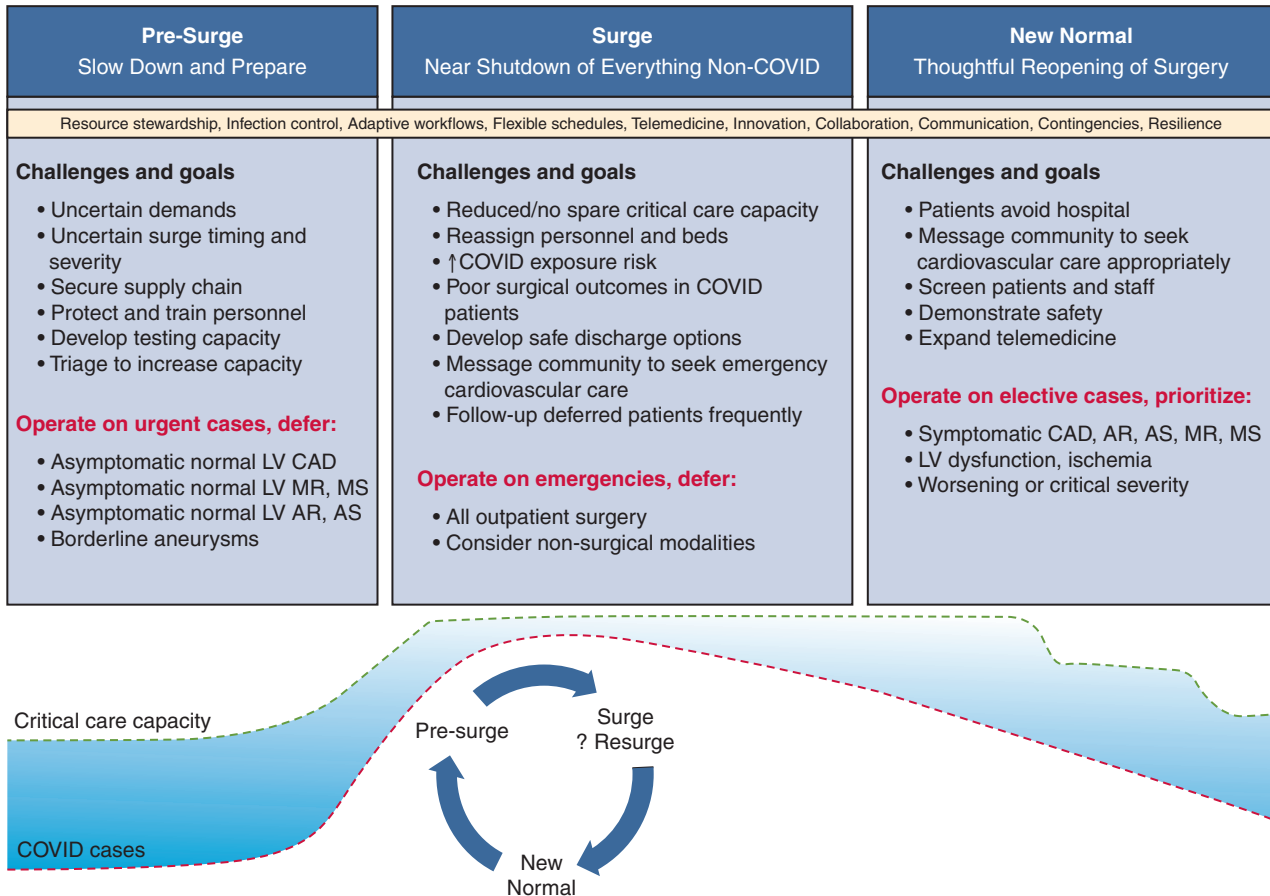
Pre-Surge
Slow Down and Prepare

Surge
Near Shutdown of Everything Non-COVID

New Normal
Thoughtful Reopening of Surgery

Resource stewardship, Infection control, Adaptive workflows, Flexible schedules, Telemedicine, Innovation, Collaboration, Communication, Contingencies, Resilience

Challenges and goals
• Uncertain demands
• Uncertain surge timing and severity
• Secure supply chain
• Protect and train personnel
• Develop testing capacity
• Triage to increase capacity

Operate on urgent cases, defer:
• Asymptomatic normal LV CAD
• Asymptomatic normal LV MR, MS
• Asymptomatic normal LV AR, AS
• Borderline aneurysms

Challenges and goals
• Reduced/no spare critical care capacity
• Reassign personnel and beds
• ↑COVID exposure risk
• Poor surgical outcomes in COVID patients
• Develop safe discharge options
• Message community to seek emergency cardiovascular care
• Follow-up deferred patients frequently

Operate on emergencies, defer:
• All outpatient surgery
• Consider non-surgical modalities

Challenges and goals
• Patients avoid hospital
• Message community to seek cardiovascular care appropriately
• Screen patients and staff
• Demonstrate safety
• Expand telemedicine

Operate on elective cases, prioritize:
• Symptomatic CAD, AR, AS, MR, MS
• LV dysfunction, ischemia
• Worsening or critical severity

Critical care capacity

Pre-surge

Surge
? Resurge

New Normal

COVID cases